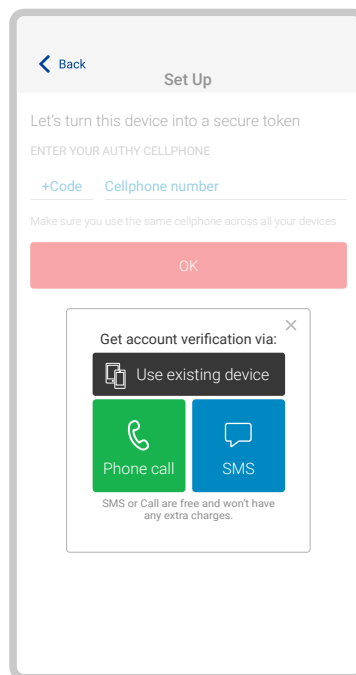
Back
Set Up

Let's turn this device into a secure token

ENTER YOUR AUTHY CELLPHONE

+Code Cellphone number

Make sure you use the same cellphone across all your devices

OK

×

Get account verification via:

Use existing device

Phone call

SMS

SMS or Call are free and won't have any extra charges.